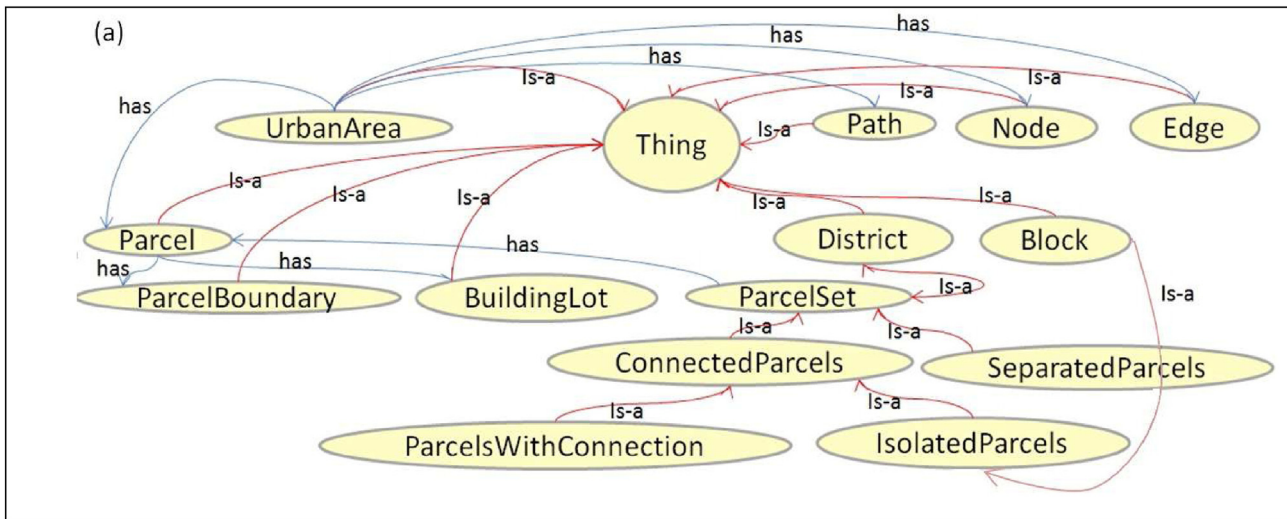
(a)

has
has
has
has
Is-a
Is-a
Is-a
UrbanArea
Thing
Is-a
Path
Node
Edge
Is-a
Is-a
Is-a
Is-a
Is-a
Parcel
has
District
Block
has
has
ParcelBoundary
BuildingLot
ParcelSet
Is-a
Is-a
Is-a
Is-a
ConnectedParcels
SeparatedParcels
Is-a
Is-a
ParcelsWithConnection
IsolatedParcels